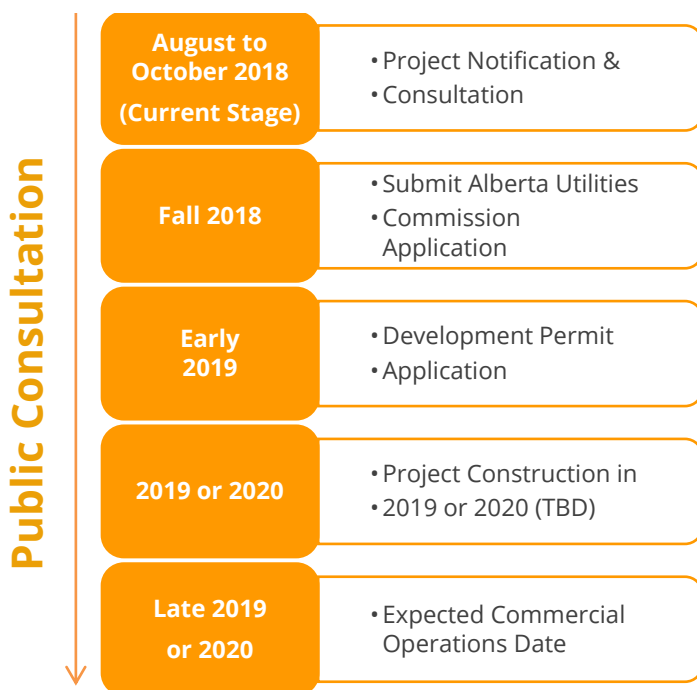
Public Consultation

August to October 2018 (Current Stage)

• Project Notification &
• Consultation

Fall 2018

• Submit Alberta Utilities
• Commission Application

Early 2019

• Development Permit
• Application

2019 or 2020

• Project Construction in
• 2019 or 2020 (TBD)

Late 2019 or 2020

• Expected Commercial Operations Date